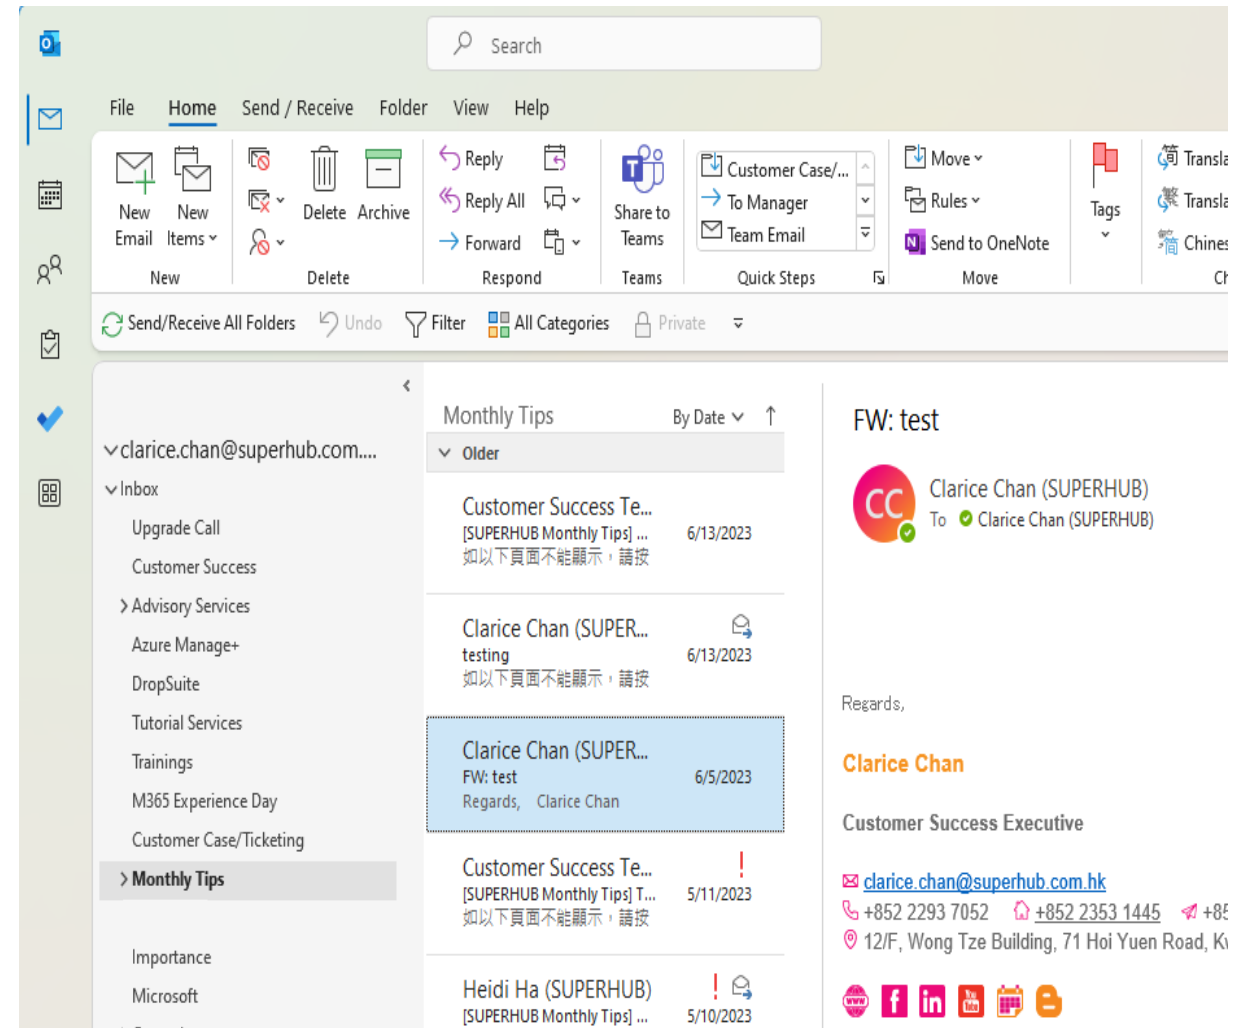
Search

File Home Send / Receive Folder View Help

New Email
New Items
New

Delete Archive
Delete

Reply
Reply All
Forward
Respond

Share to Teams
Teams

Customer Case/...
To Manager
Team Email
Quick Steps

Move
Rules
Send to OneNote
Move

Tags

Transla
Transla
Chines
Ch

Send/Receive All Folders Undo Filter All Categories Private

clarice.chan@superhub.com....
Inbox
Upgrade Call
Customer Success
Advisory Services
Azure Manage+
DropSuite
Tutorial Services
Trainings
M365 Experience Day
Customer Case/Ticketing
Monthly Tips
Importance
Microsoft

Monthly Tips By Date
Older

Customer Success Te...
[SUPERHUB Monthly Tips] ...
如以下頁面不能顯示，請按
6/13/2023

Clarice Chan (SUPER...
testing
如以下頁面不能顯示，請按
6/13/2023

Clarice Chan (SUPER...
FW: test
Regards, Clarice Chan
6/5/2023

Customer Success Te...
[SUPERHUB Monthly Tips] T...
如以下頁面不能顯示，請按
5/11/2023

Heidi Ha (SUPERHUB)
[SUPERHUB Monthly Tips] ...
5/10/2023

FW: test

CC
Clarice Chan (SUPERHUB)
To Clarice Chan (SUPERHUB)

Regards,

Clarice Chan

Customer Success Executive

clarice.chan@superhub.com.hk
+852 2293 7052 +852 2353 1445 +85
12/F, Wong Tze Building, 71 Hoi Yuen Road, K